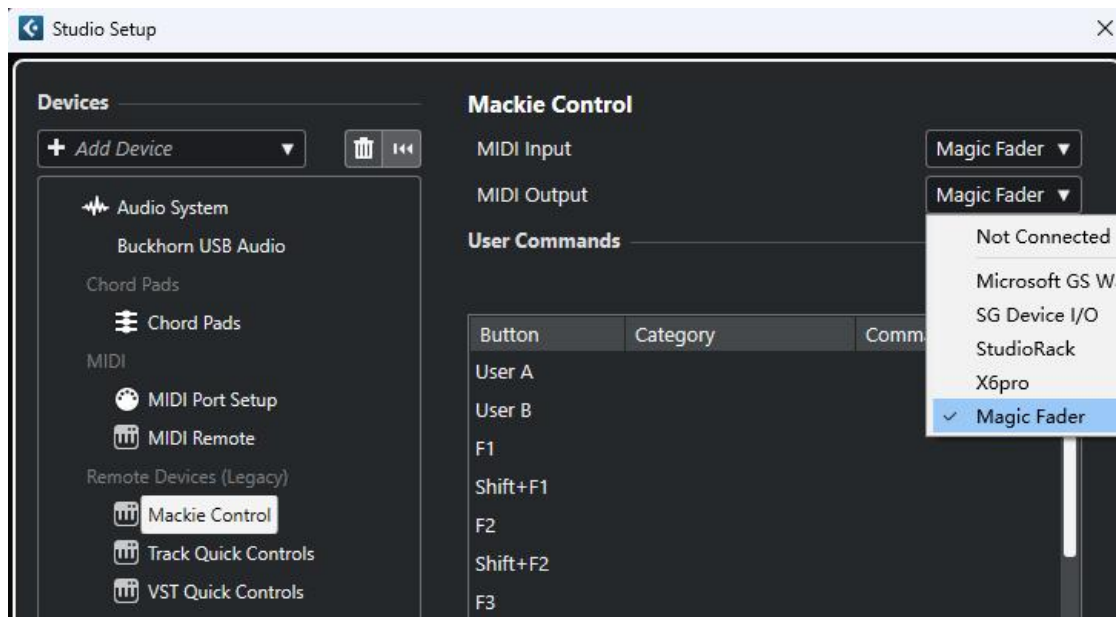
Studio Setup

Devices

+ Add Device

Audio System

Buckhorn USB Audio

Chord Pads

Chord Pads

MIDI

MIDI Port Setup

MIDI Remote

Remote Devices (Legacy)

Mackie Control

Track Quick Controls

VST Quick Controls

Mackie Control

MIDI Input

Magic Fader

MIDI Output

Magic Fader

User Commands

Not Connected

Microsoft GS W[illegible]

SG Device I/O

StudioRack

X6pro

Magic Fader

| Button | Category | Comma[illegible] |
|---|---|---|
| User A | | |
| User B | | |
| F1 | | |
| Shift+F1 | | |
| F2 | | |
| Shift+F2 | | |
| F3 | | |